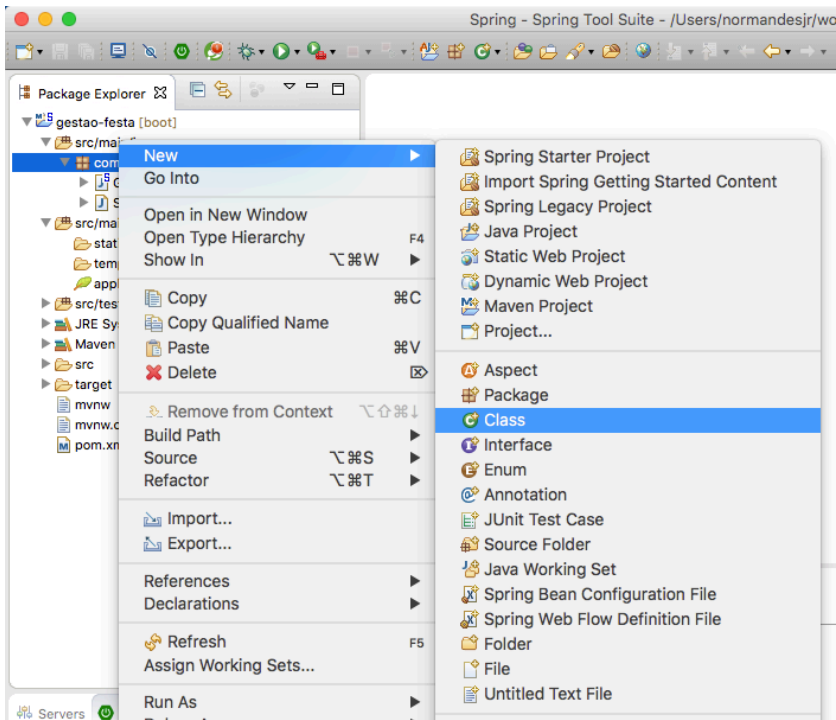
Spring - Spring Tool Suite - /Users/normandesjr/wo

Package Explorer

gestao-festa [boot]
src/mai
com
G
S
src/ma
stat
temp
appl
src/tes
JRE Sy
Maven
src
target
mvnw
mvnw.c
pom.xm

Servers

New
Go Into
Open in New Window
Open Type Hierarchy F4
Show In ⌥⌘W
Copy ⌘C
Copy Qualified Name
Paste ⌘V
Delete
Remove from Context ⌥⇧⌘↓
Build Path
Source ⌥⌘S
Refactor ⌥⌘T
Import...
Export...
References
Declarations
Refresh F5
Assign Working Sets...
Run As

Spring Starter Project
Import Spring Getting Started Content
Spring Legacy Project
Java Project
Static Web Project
Dynamic Web Project
Maven Project
Project...
Aspect
Package
Class
Interface
Enum
Annotation
JUnit Test Case
Source Folder
Java Working Set
Spring Bean Configuration File
Spring Web Flow Definition File
Folder
File
Untitled Text File